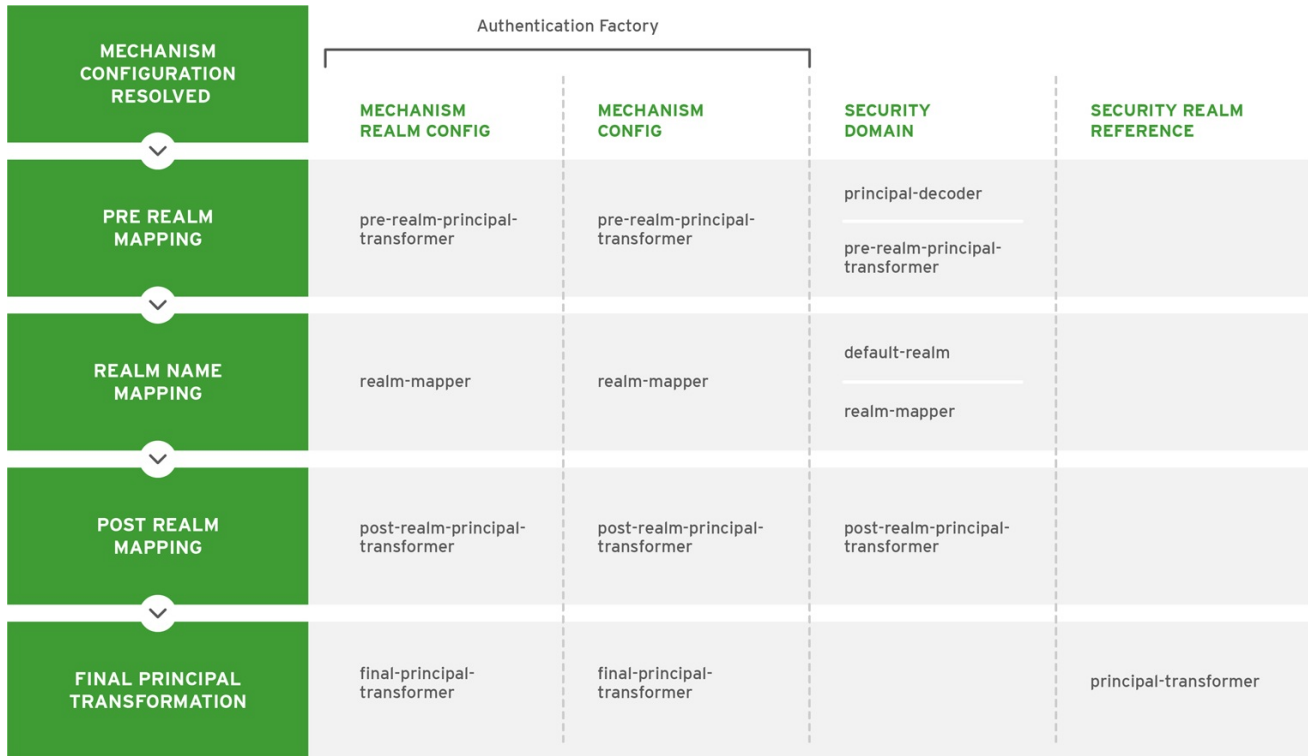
Authentication Factory

| MECHANISM CONFIGURATION RESOLVED | MECHANISM REALM CONFIG | MECHANISM CONFIG | SECURITY DOMAIN | SECURITY REALM REFERENCE |
|---|---|---|---|---|
| PRE REALM MAPPING | pre-realm-principal-transformer | pre-realm-principal-transformer | principal-decoder<br>pre-realm-principal-transformer | |
| REALM NAME MAPPING | realm-mapper | realm-mapper | default-realm<br>realm-mapper | |
| POST REALM MAPPING | post-realm-principal-transformer | post-realm-principal-transformer | post-realm-principal-transformer | |
| FINAL PRINCIPAL TRANSFORMATION | final-principal-transformer | final-principal-transformer | | principal-transformer |